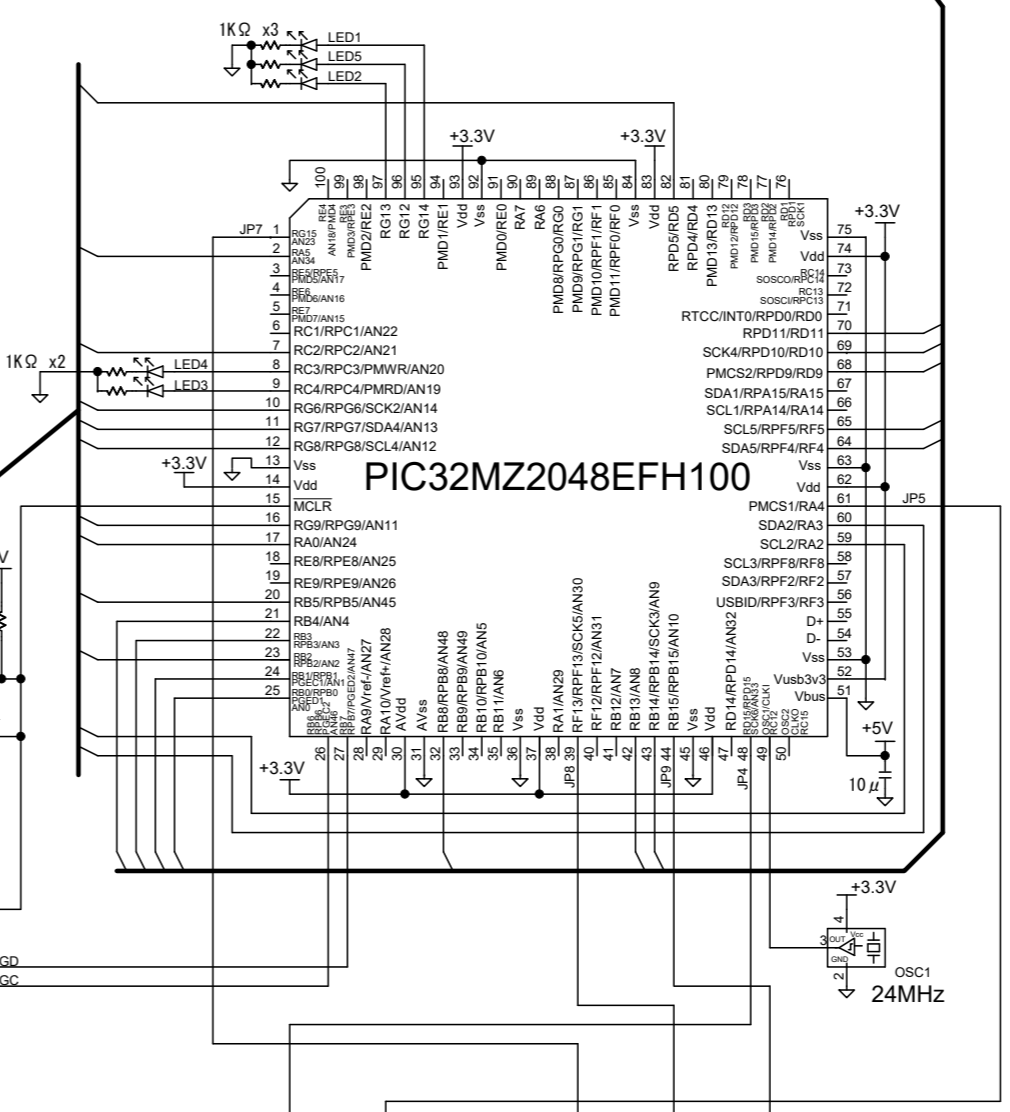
1KΩ x3
LED1
LED5
LED2
+3.3V
+3.3V
100 99 98 97 96 95 94 93 92 91 90 89 88 87 86 85 84 83 82 81 80 79 78 77 76
RE4
AN18/PMD4
RE3
PMD3/RPE3
PMD2/RE2
RG13
RG12
RG14
PMD1/RE1
Vdd
Vss
PMD0/RE0
RA7
RA6
PMD8/RPG0/RG0
PMD9/RPG1/RG1
PMD10/RPF1/RF1
PMD11/RPF0/RF0
Vss
Vdd
RPD5/RD5
RPD4/RD4
PMD13/RD13
RD12
PMD12/RPD12
PMD15/RPD3
RD2
PMD14/RPD2
RD1
SCK1
+3.3V
JP7
1 RG15
2 AN23 RA5 AN34
3 RE5/RPE5 PMD5/AN17
4 RE6 PMD6/AN16
5 RE7 PMD7/AN15
6 RC1/RPC1/AN22
7 RC2/RPC2/AN21
8 RC3/RPC3/PMWR/AN20
9 RC4/RPC4/PMRD/AN19
10 RG6/RPG6/SCK2/AN14
11 RG7/RPG7/SDA4/AN13
12 RG8/RPG8/SCL4/AN12
13 Vss
14 Vdd
15 $\overline{MCLR}$
16 RG9/RPG9/AN11
17 RA0/AN24
18 RE8/RPE8/AN25
19 RE9/RPE9/AN26
20 RB5/RPB5/AN45
21 RB4/AN4
22 RB3 RPB3/AN3
23 RB2 RPB2/AN2
24 RB1/RPB1 PGEC1/AN1
25 RB0/RPB0 PGED1 AN0
1KΩ x2
LED4
LED3
+3.3V
PIC32MZ2048EFH100
Vss 75
Vdd 74
RC14 SOSCO/RPC14 73
RC13 SOSCI/RPC13 72
RTCC/INT0/RPD0/RD0 71
RPD11/RD11 70
SCK4/RPD10/RD10 69
PMCS2/RPD9/RD9 68
SDA1/RPA15/RA15 67
SCL1/RPA14/RA14 66
SCL5/RPF5/RF5 65
SDA5/RPF4/RF4 64
Vss 63
Vdd 62
PMCS1/RA4 61
SDA2/RA3 60
SCL2/RA2 59
SCL3/RPF8/RF8 58
SDA3/RPF2/RF2 57
USBID/RPF3/RF3 56
D+ 55
D- 54
Vss 53
Vusb3v3 52
Vbus 51
JP5
RB6 PGEC2 AN46
RB7/PGED2/AN47
RA9/Vref-/AN27
RA10/Vref+/AN28
AVdd
AVss
RB8/RPB8/AN48
RB9/RPB9/AN49
RB10/RPB10/AN5
RB11/AN6
Vss
Vdd
RA1/AN29
RF13/RPF13/SCK5/AN30
RF12/RPF12/AN31
RB12/AN7
RB13/AN8
RB14/RPB14/SCK3/AN9
RB15/RPB15/AN10
Vss
Vdd
RD14/RPD14/AN32
RD15/RPD15 SCK6/AN33
OSC1/CLKI RC12
OSC2 CLKO RC15
26 27 28 29 30 31 32 33 34 35 36 37 38 39 40 41 42 43 44 45 46 47 48 49 50
+3.3V
JP8
JP9
JP4
+5V
10μ
+3.3V
4
OUT Vcc
3
GND
2
OSC1
24MHz
V
GD
GC